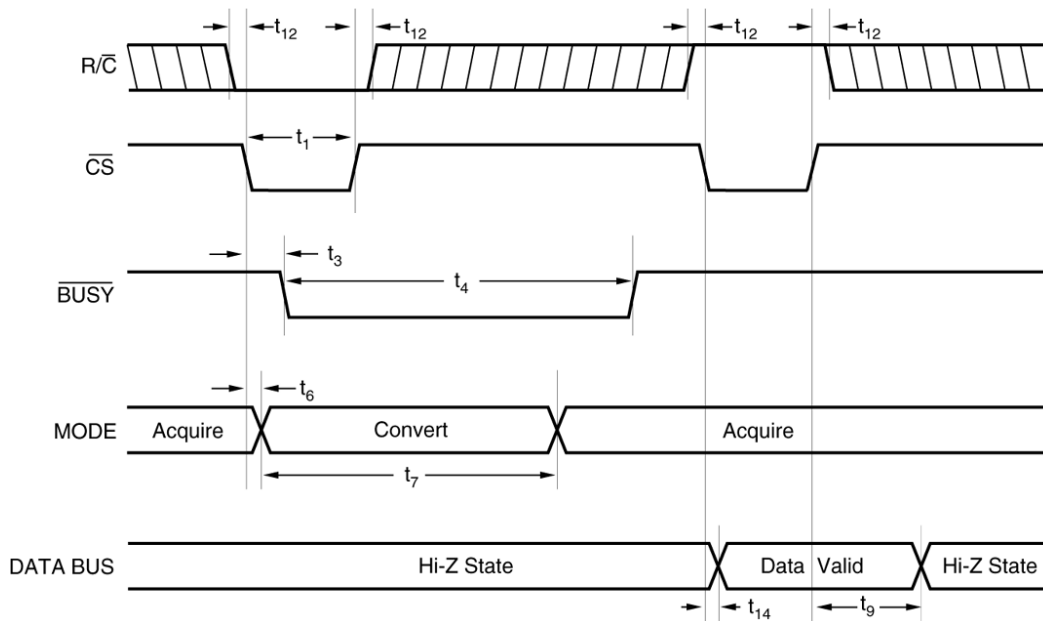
$t_{12}$ $t_{12}$ $t_{12}$ $t_{12}$

$R/\overline{C}$

$t_1$

$\overline{CS}$

$t_3$

$t_4$

$\overline{BUSY}$

$t_6$

MODE Acquire Convert Acquire

$t_7$

DATA BUS Hi-Z State Data Valid Hi-Z State

$t_{14}$ $t_9$